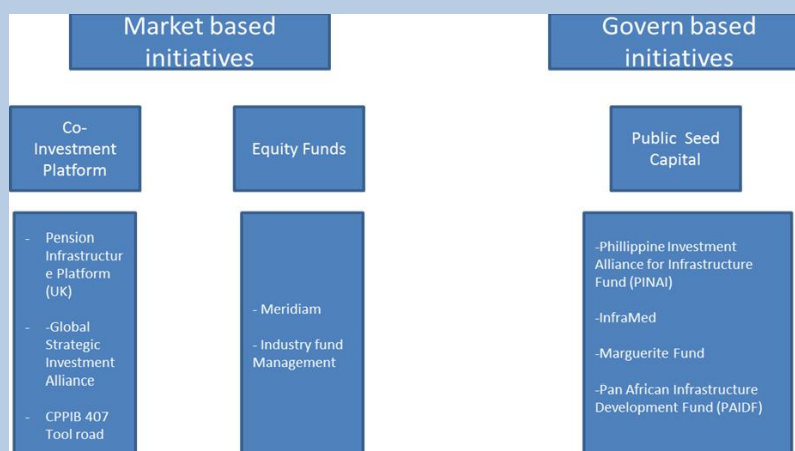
Market based initiatives

Govern based initiatives

Co-Investment Platform

Equity Funds

Public Seed Capital

- Pension Infrastructure Platform (UK)

- -Global Strategic Investment Alliance

- CPPIB 407 Tool road

- Meridiam

- Industry fund Management

-Phillippine Investment Alliance for Infrastructure Fund (PINAI)

-InfraMed

-Marguerite Fund

-Pan African Infrastructure Development Fund (PAIDF)